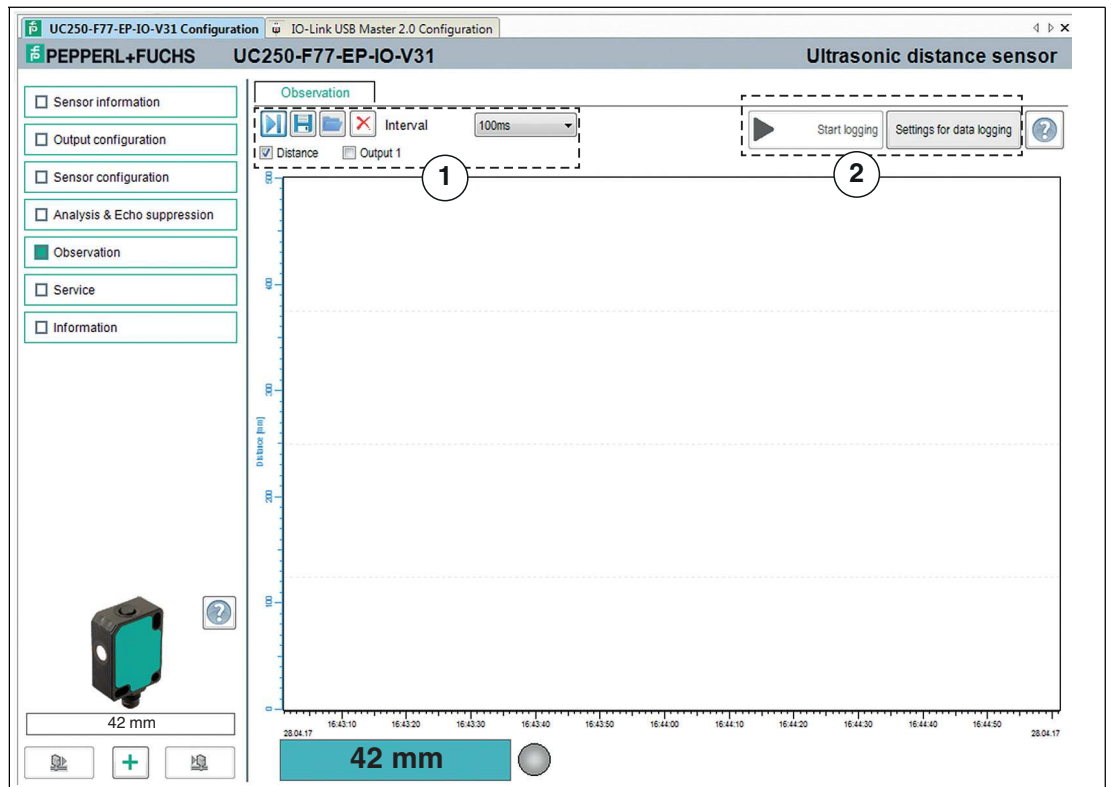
UC250-F77-EP-IO-V31 Configuration | IO-Link USB Master 2.0 Configuration

PEPPERL+FUCHS UC250-F77-EP-IO-V31 Ultrasonic distance sensor

Sensor information
Output configuration
Sensor configuration
Analysis & Echo suppression
Observation
Service
Information

Observation

Interval 100ms
Distance
Output 1

Start logging
Settings for data logging

1
2

500
400
300
200
100
0
Distance [mm]

28.04.17
16:43:10
16:43:20
16:43:30
16:43:40
16:43:50
16:44:00
16:44:10
16:44:20
16:44:30
16:44:40
16:44:50
28.04.17

42 mm

42 mm